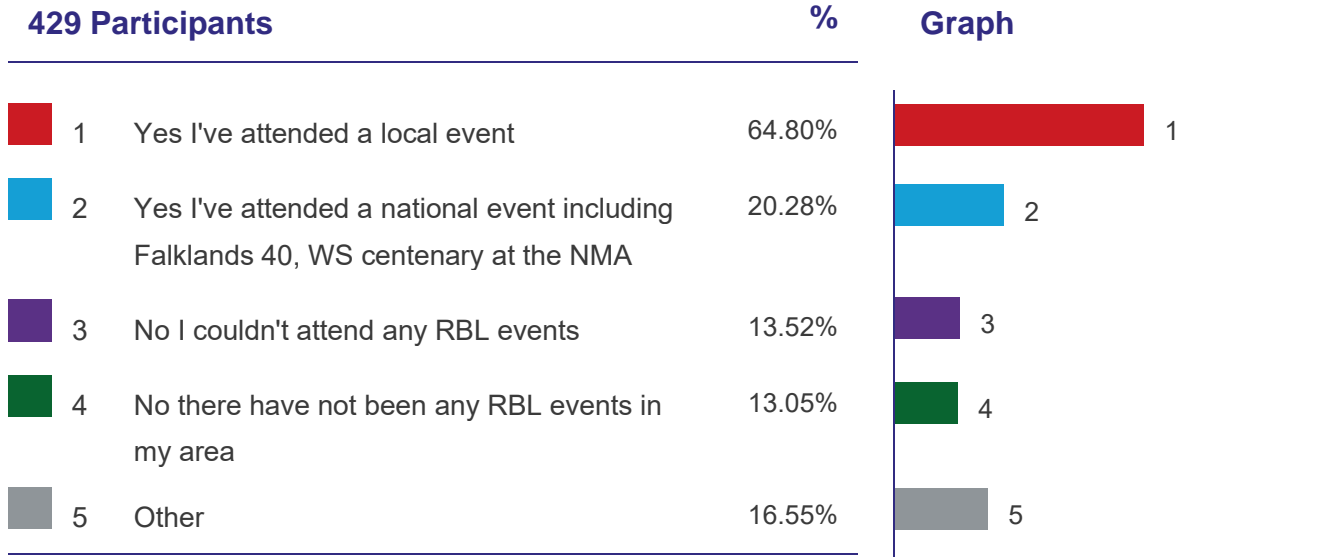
| 429 Participants | | % | Graph |
|---|---|---|---|
| 1 | Yes I've attended a local event | 64.80% | 1 |
| 2 | Yes I've attended a national event including Falklands 40, WS centenary at the NMA | 20.28% | 2 |
| 3 | No I couldn't attend any RBL events | 13.52% | 3 |
| 4 | No there have not been any RBL events in my area | 13.05% | 4 |
| 5 | Other | 16.55% | 5 |